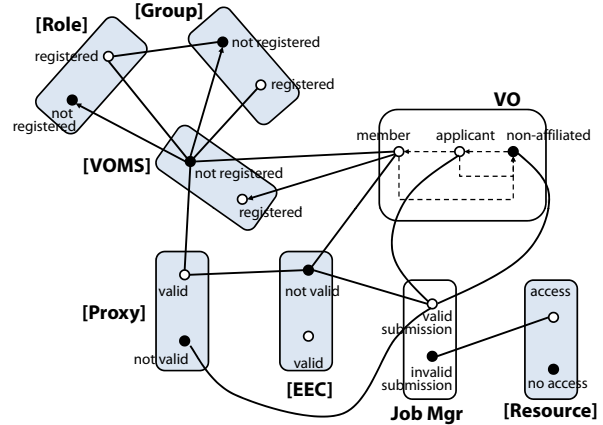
[Role]
[Group]
registered
not registered
not registered
registered
VO
[VOMS]
member
applicant
non-affiliated
not registered
registered
[Proxy]
valid
not valid
not valid
valid
[EEC]
valid submission
invalid submission
Job Mgr
access
no access
[Resource]